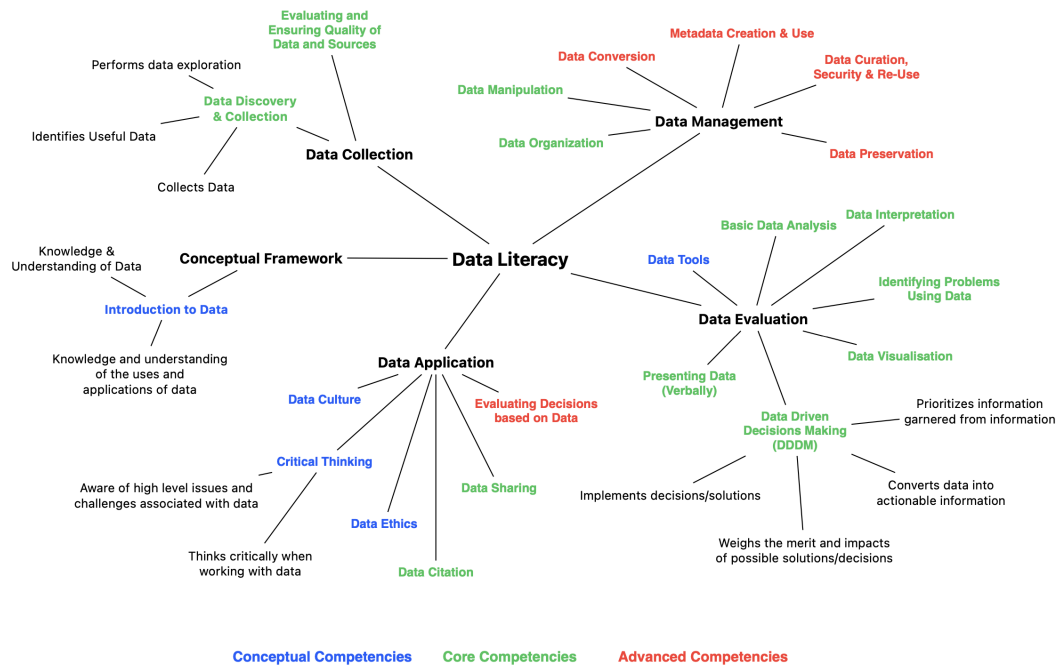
Data Literacy

Data Collection

Evaluating and Ensuring Quality of Data and Sources

Data Discovery & Collection

Performs data exploration

Identifies Useful Data

Collects Data

Data Management

Metadata Creation & Use

Data Conversion

Data Curation, Security & Re-Use

Data Manipulation

Data Organization

Data Preservation

Conceptual Framework

Knowledge & Understanding of Data

Introduction to Data

Knowledge and understanding of the uses and applications of data

Data Evaluation

Basic Data Analysis

Data Interpretation

Data Tools

Identifying Problems Using Data

Data Visualisation

Presenting Data (Verbally)

Data Driven Decisions Making (DDDM)

Prioritizes information garnered from information

Converts data into actionable information

Implements decisions/solutions

Weighs the merit and impacts of possible solutions/decisions

Data Application

Data Culture

Evaluating Decisions based on Data

Critical Thinking

Aware of high level issues and challenges associated with data

Thinks critically when working with data

Data Ethics

Data Sharing

Data Citation

Conceptual Competencies Core Competencies Advanced Competencies